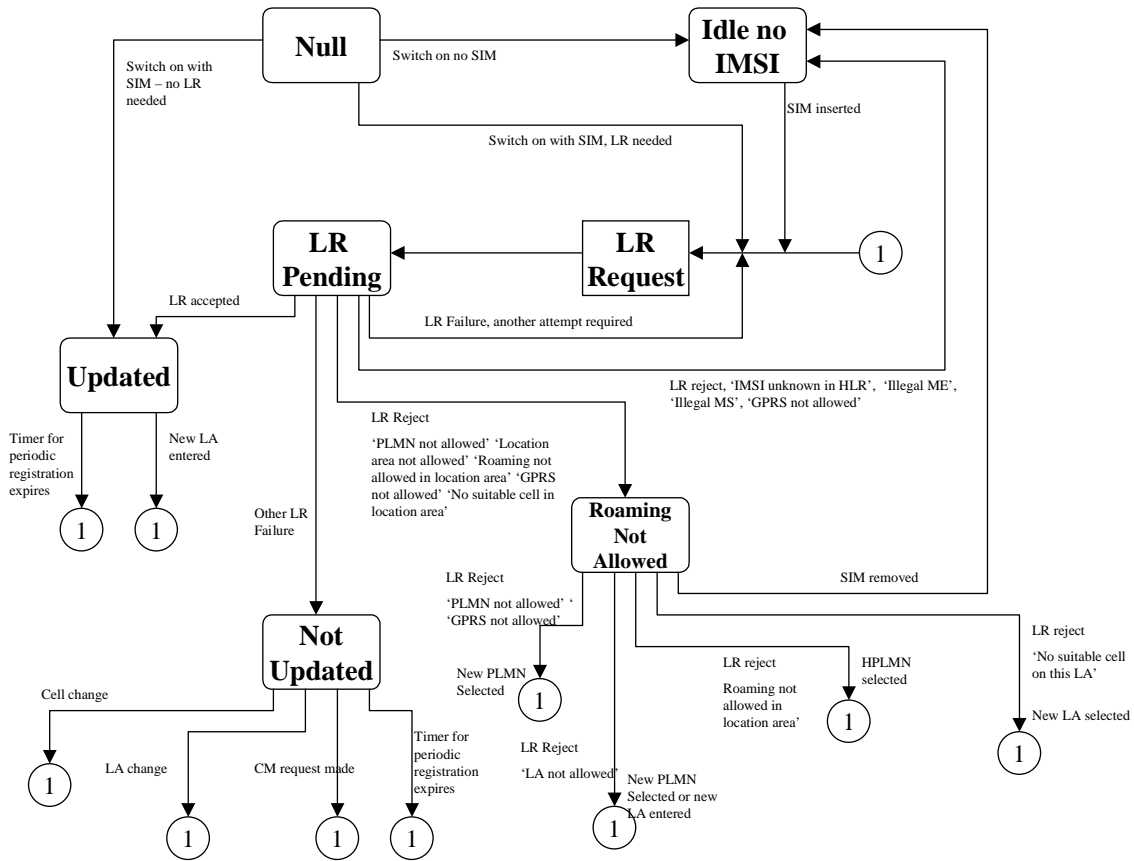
Null

Switch on no SIM

Idle no IMSI

Switch on with SIM – no LR needed

SIM inserted

Switch on with SIM, LR needed

LR Pending

LR Request

1

LR accepted

LR Failure, another attempt required

Updated

LR reject, 'IMSI unknown in HLR', 'Illegal ME', 'Illegal MS', 'GPRS not allowed'

LR Reject

'PLMN not allowed' 'Location area not allowed' 'Roaming not allowed in location area' 'GPRS not allowed' 'No suitable cell in location area'

Timer for periodic registration expires

New LA entered

1

1

Other LR Failure

Roaming Not Allowed

LR Reject

'PLMN not allowed' ' 'GPRS not allowed'

SIM removed

Not Updated

New PLMN Selected

1

LR reject

Roaming not allowed in location area'

HPLMN selected

1

LR reject

'No suitable cell on this LA'

New LA selected

1

Cell change

1

LA change

CM request made

Timer for periodic registration expires

1

1

1

LR Reject

'LA not allowed'

New PLMN Selected or new LA entered

1